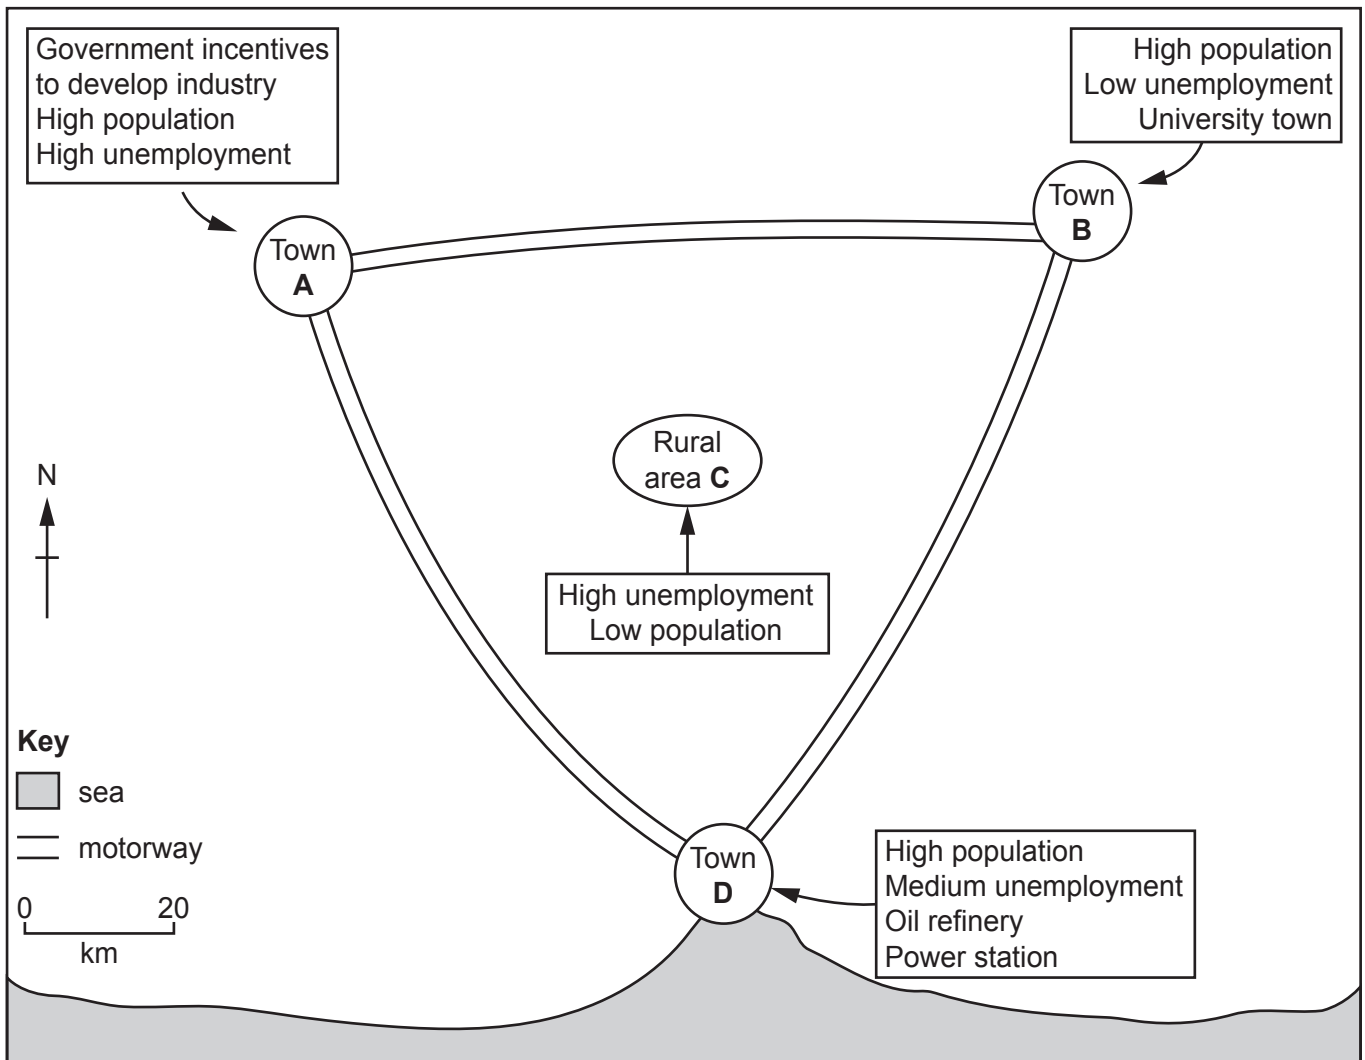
Government incentives to develop industry
High population
High unemployment

High population
Low unemployment
University town

Town **A**

Town **B**

N

Rural area **C**

High unemployment
Low population

**Key**
sea
motorway

0 20
km

Town **D**

High population
Medium unemployment
Oil refinery
Power station